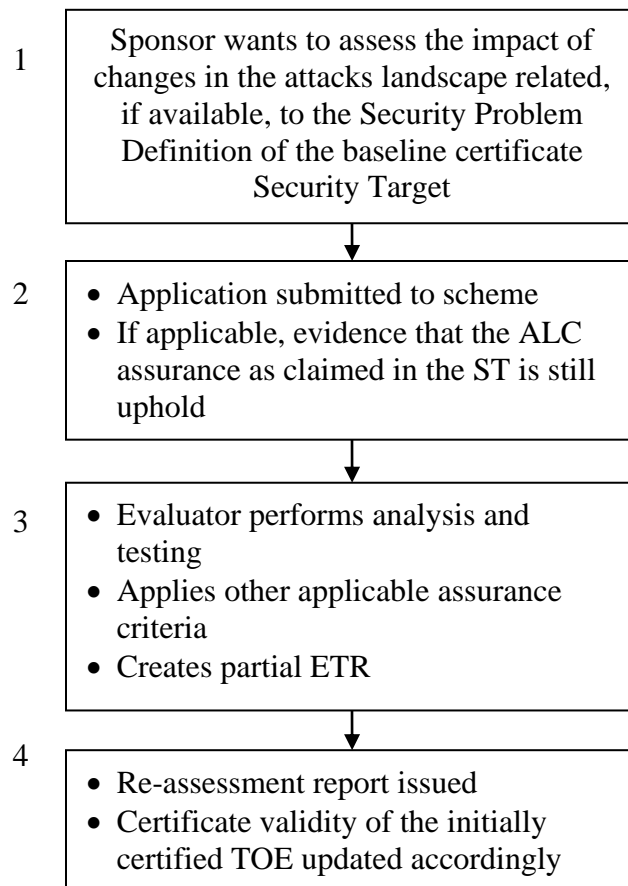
1

Sponsor wants to assess the impact of changes in the attacks landscape related, if available, to the Security Problem Definition of the baseline certificate Security Target

2

- Application submitted to scheme
- If applicable, evidence that the ALC assurance as claimed in the ST is still uphold

3

- Evaluator performs analysis and testing
- Applies other applicable assurance criteria
- Creates partial ETR

4

- Re-assessment report issued
- Certificate validity of the initially certified TOE updated accordingly